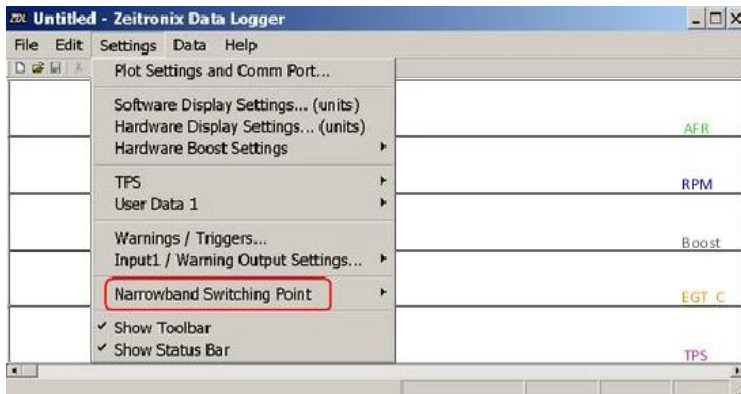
Untitled - Zeitronix Data Logger

File Edit Settings Data Help

Plot Settings and Comm Port...

Software Display Settings... (units)
Hardware Display Settings... (units)
Hardware Boost Settings

TPS
User Data 1

Warnings / Triggers...
Input1 / Warning Output Settings...

Narrowband Switching Point

✓ Show Toolbar
✓ Show Status Bar

AFR
RPM
Boost
EGT C
TPS